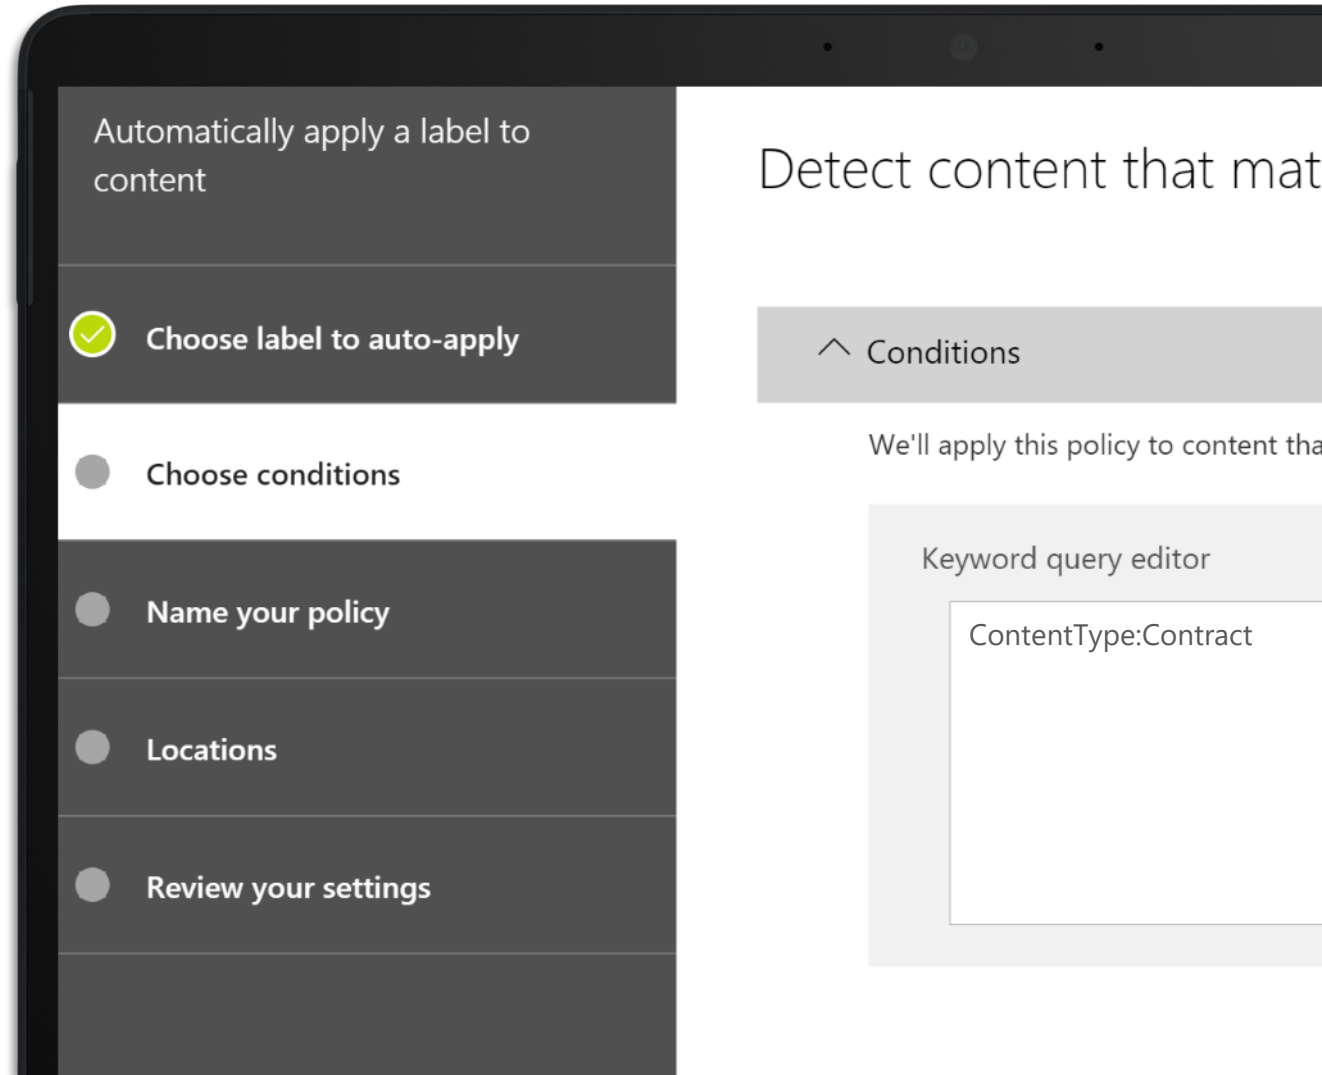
Automatically apply a label to content

Choose label to auto-apply

Choose conditions

Name your policy

Locations

Review your settings

Detect content that mat

Conditions

We'll apply this policy to content tha

Keyword query editor

ContentType:Contract